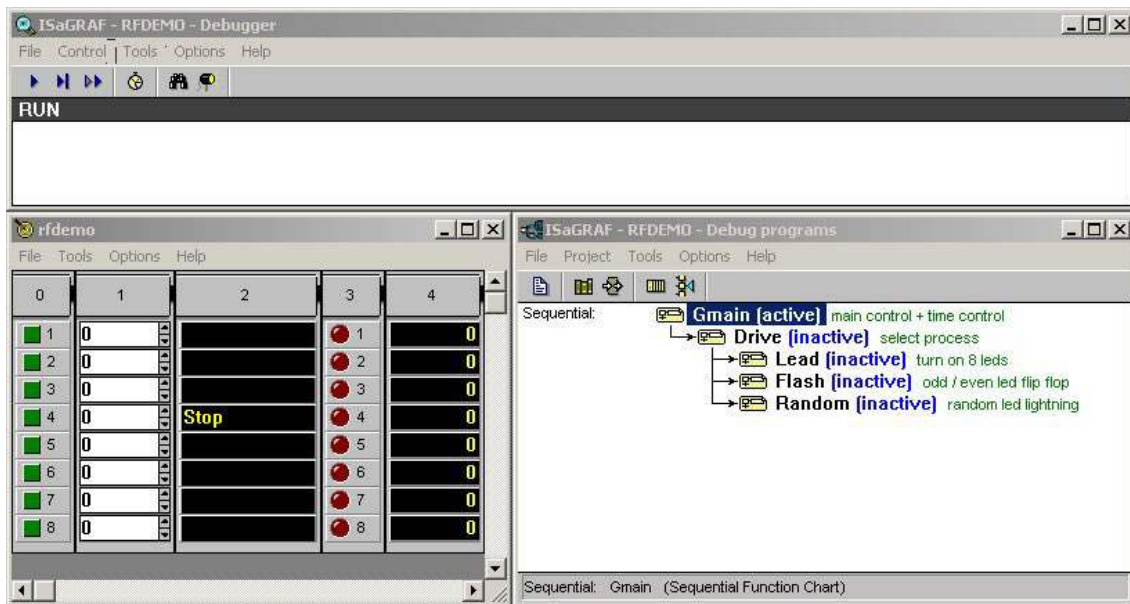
ISaGRAF - RFDEMO - Debugger

File Control Tools Options Help

RUN

rfdemo

File Tools Options Help

| 0 | 1 | 2 | 3 | 4 |
|---|---|---|---|---|
| 1 | 0 | | 1 | 0 |
| 2 | 0 | | 2 | 0 |
| 3 | 0 | | 3 | 0 |
| 4 | 0 | Stop | 4 | 0 |
| 5 | 0 | | 5 | 0 |
| 6 | 0 | | 6 | 0 |
| 7 | 0 | | 7 | 0 |
| 8 | 0 | | 8 | 0 |

ISaGRAF - RFDEMO - Debug programs

File Project Tools Options Help

Sequential:

Gmain [active] main control + time control
Drive [inactive] select process
Lead [inactive] turn on 8 leds
Flash [inactive] odd / even led flip flop
Random [inactive] random led lightning

Sequential: Gmain (Sequential Function Chart)